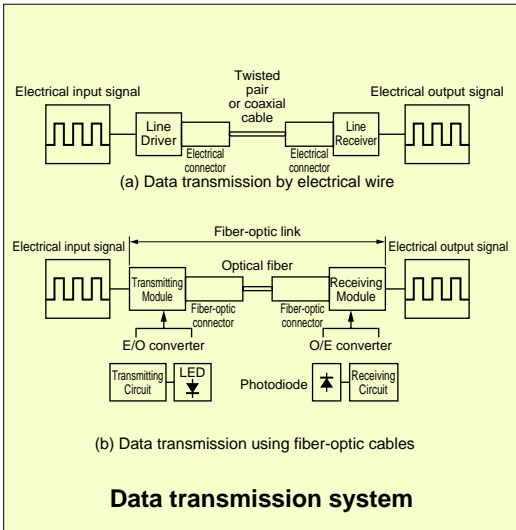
Electrical input signal

Twisted pair or coaxial cable

Electrical output signal

Line Driver

Electrical connector

Electrical connector

Line Receiver

(a) Data transmission by electrical wire

Fiber-optic link

Electrical input signal

Electrical output signal

Optical fiber

Transmitting Module

Fiber-optic connector

Fiber-optic connector

Receiving Module

E/O converter

O/E converter

Transmitting Circuit

LED

Photodiode

Receiving Circuit

(b) Data transmission using fiber-optic cables

Data transmission system